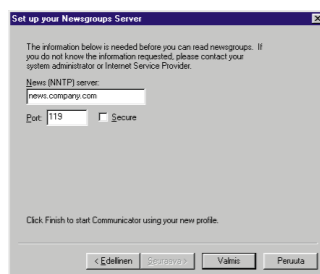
Set up your Newsgroups Server

The information below is needed before you can read newsgroups. If you do not know the information requested, please contact your system administrator or Internet Service Provider.

News (NNTP) server:

news.company.com

Port: 119

Secure

Click Finish to start Communicator using your new profile.

< Edellinen

Seuraava >

Valmis

Peruuta